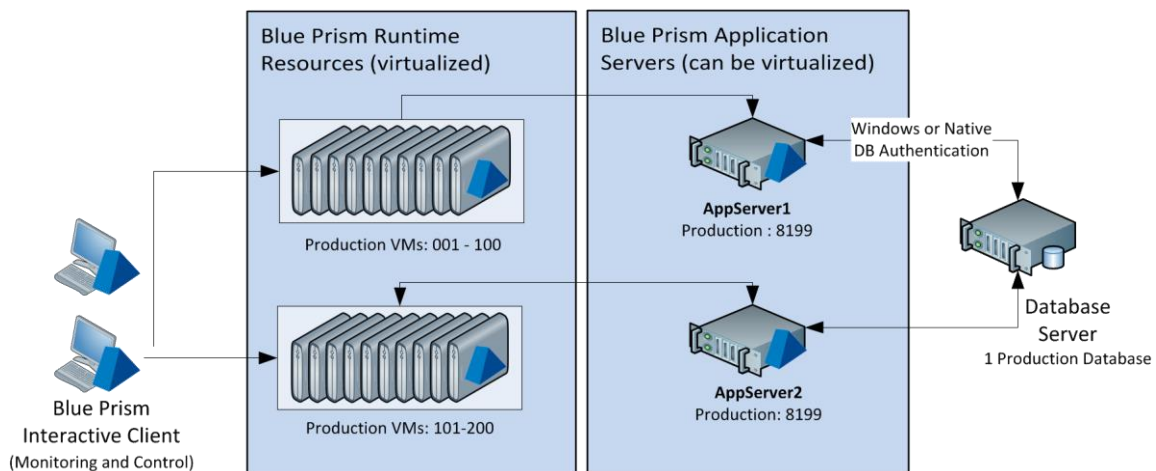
Blue Prism Runtime Resources (virtualized)

Blue Prism Application Servers (can be virtualized)

Windows or Native DB Authentication

Production VMs: 001 - 100

AppServer1
Production : 8199

Database Server
1 Production Database

Production VMs: 101-200

AppServer2
Production: 8199

Blue Prism Interactive Client
(Monitoring and Control)